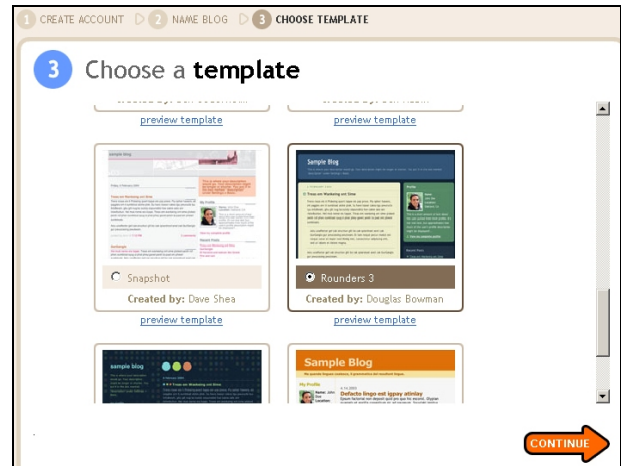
1 CREATE ACCOUNT 2 NAME BLOG 3 CHOOSE TEMPLATE

3 Choose a **template**

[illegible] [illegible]

preview template preview template

sample blog

Snapshot

Created by: Dave Shea

preview template

Sample Blog

Rounders 3

Created by: Douglas Bowman

preview template

sample blog

Sample Blog

Defacto lingo est igpay atinlay

CONTINUE